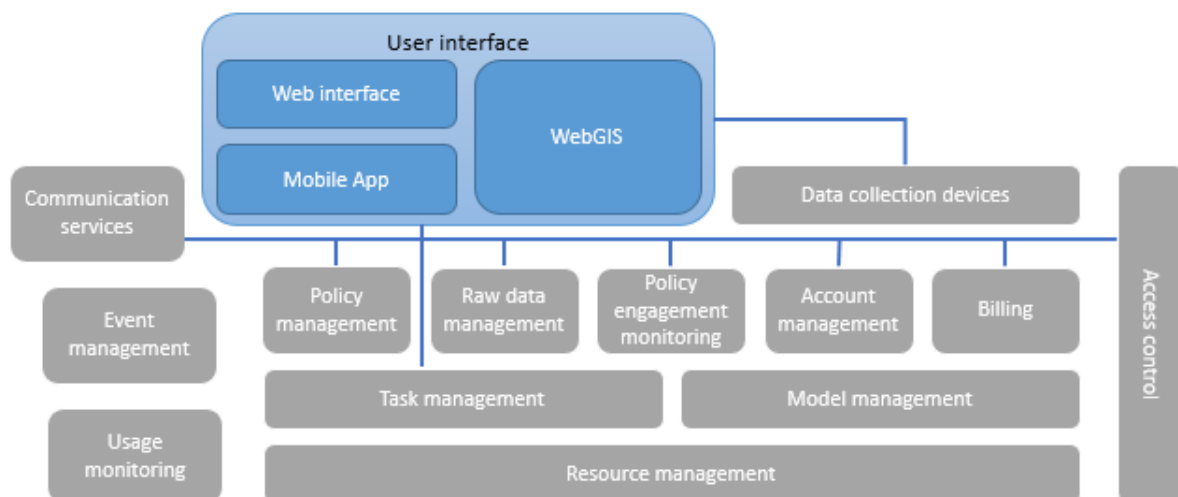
User interface

Web interface

Mobile App

WebGIS

Communication services

Data collection devices

Access control

Event management

Policy management

Raw data management

Policy engagement monitoring

Account management

Billing

Task management

Model management

Usage monitoring

Resource management